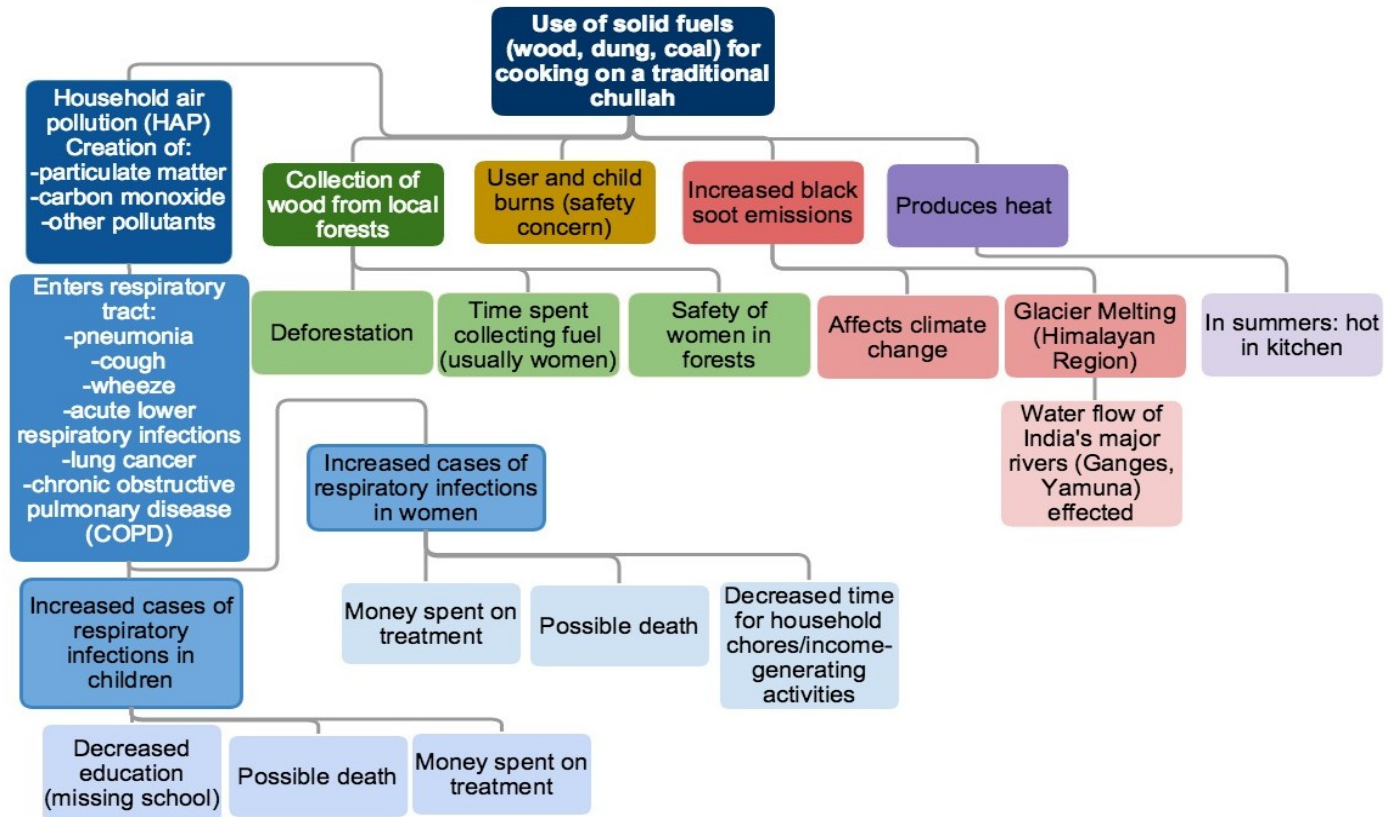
Use of solid fuels (wood, dung, coal) for cooking on a traditional chullah

Household air pollution (HAP) Creation of:
-particulate matter
-carbon monoxide
-other pollutants

Collection of wood from local forests

User and child burns (safety concern)

Increased black soot emissions

Produces heat

Enters respiratory tract:
-pneumonia
-cough
-wheeze
-acute lower respiratory infections
-lung cancer
-chronic obstructive pulmonary disease (COPD)

Deforestation

Time spent collecting fuel (usually women)

Safety of women in forests

Affects climate change

Glacier Melting (Himalayan Region)

In summers: hot in kitchen

Water flow of India's major rivers (Ganges, Yamuna) effected

Increased cases of respiratory infections in women

Money spent on treatment

Possible death

Decreased time for household chores/income-generating activities

Increased cases of respiratory infections in children

Decreased education (missing school)

Possible death

Money spent on treatment